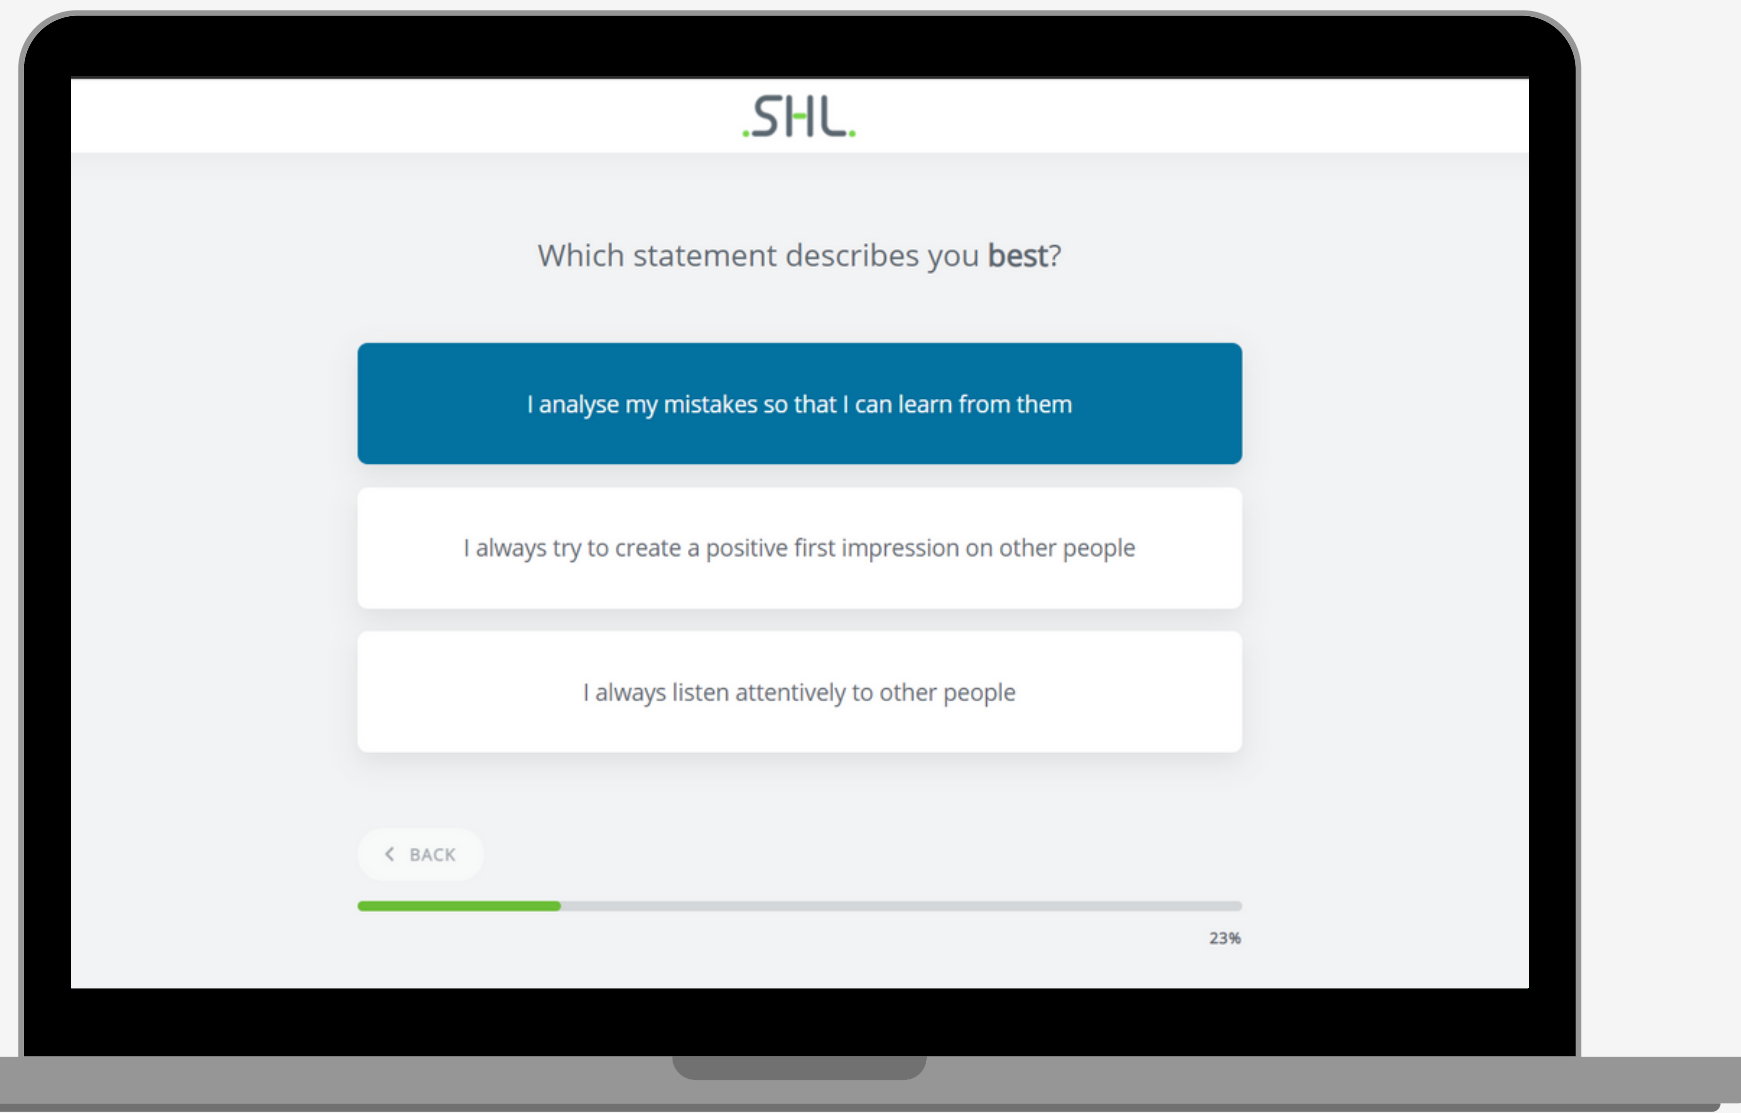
.SHL.

Which statement describes you **best**?

I analyse my mistakes so that I can learn from them

I always try to create a positive first impression on other people

I always listen attentively to other people

BACK

23%